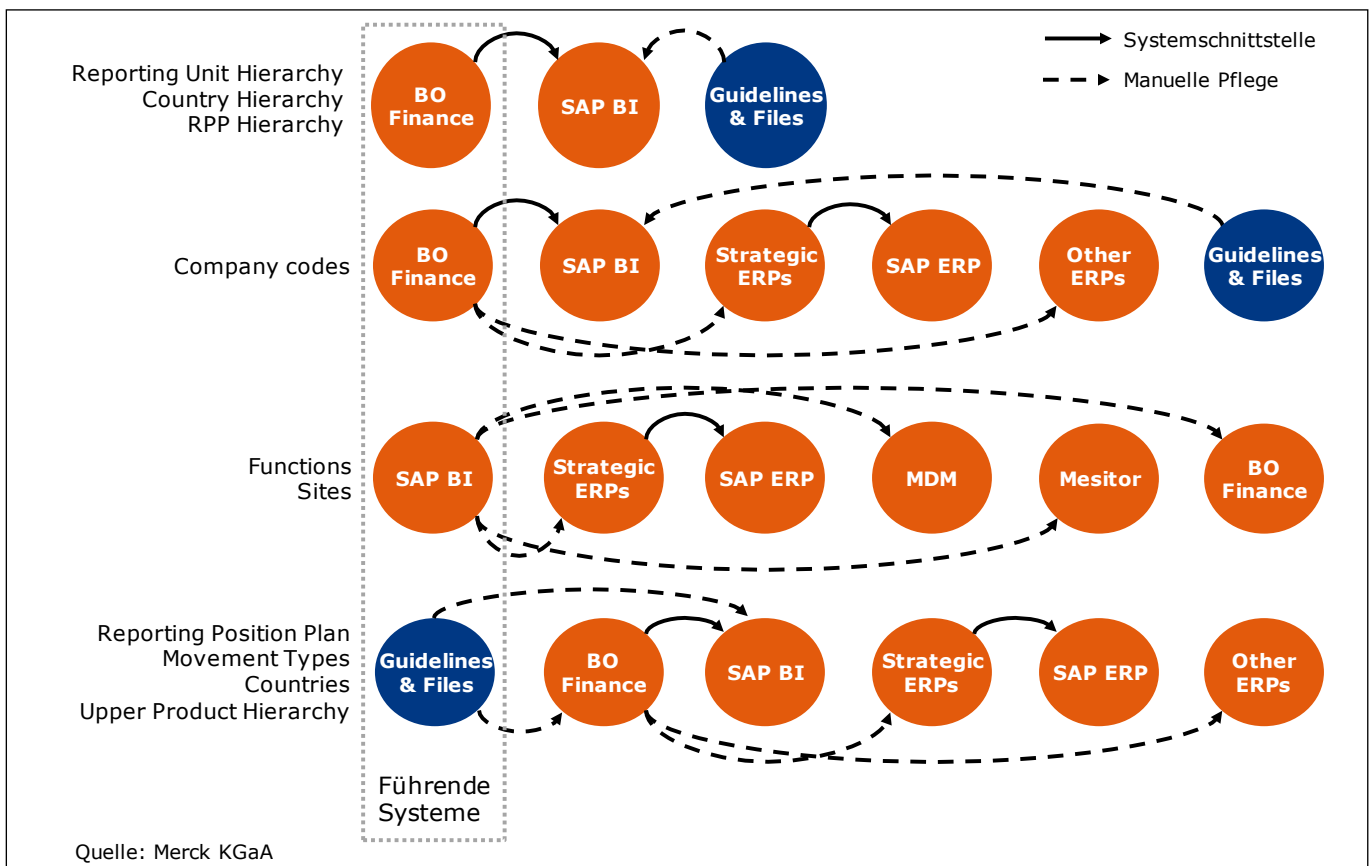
Systemschnittstelle
Manuelle Pflege

Reporting Unit Hierarchy
Country Hierarchy
RPP Hierarchy

BO Finance
SAP BI
Guidelines & Files

Company codes

BO Finance
SAP BI
Strategic ERPs
SAP ERP
Other ERPs
Guidelines & Files

Functions
Sites

SAP BI
Strategic ERPs
SAP ERP
MDM
Mesitor
BO Finance

Reporting Position Plan
Movement Types
Countries
Upper Product Hierarchy

Guidelines & Files
BO Finance
SAP BI
Strategic ERPs
SAP ERP
Other ERPs

Führende Systeme

Quelle: Merck KGaA